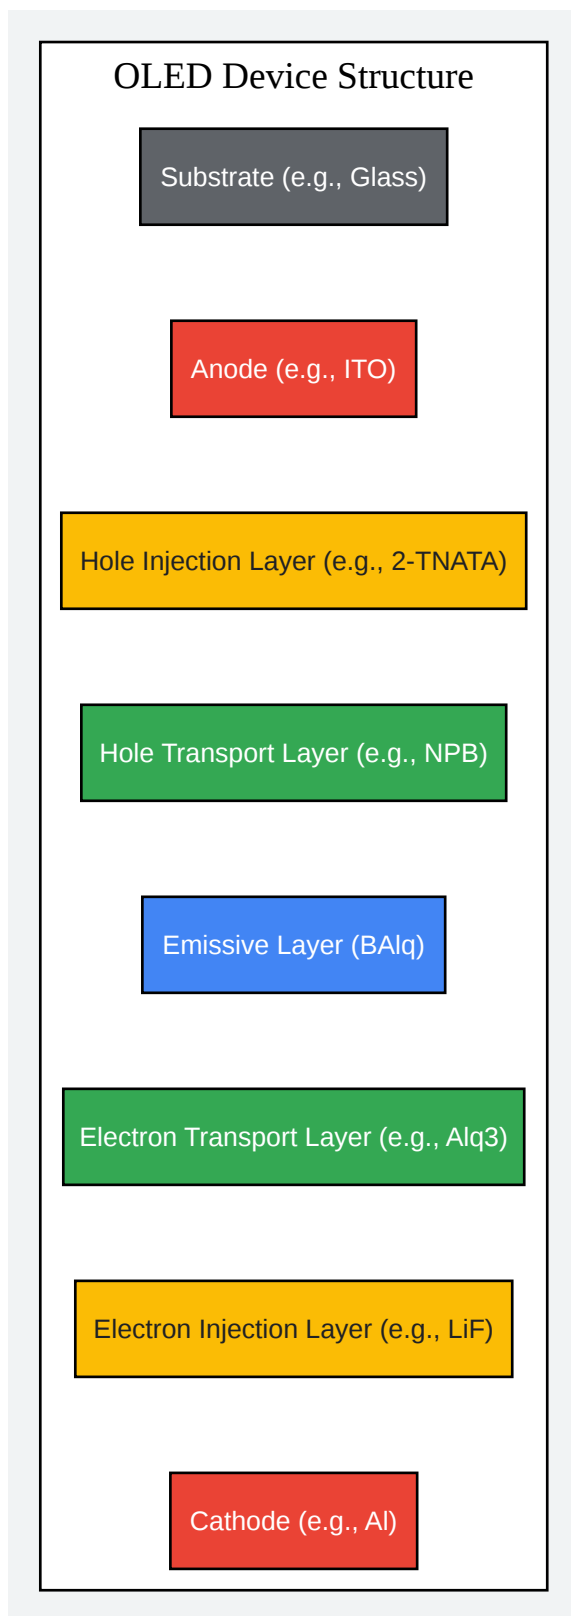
OLED Device Structure

Substrate (e.g., Glass)

Anode (e.g., ITO)

Hole Injection Layer (e.g., 2-TNATA)

Hole Transport Layer (e.g., NPB)

Emissive Layer (BAlq)

Electron Transport Layer (e.g., Alq3)

Electron Injection Layer (e.g., LiF)

Cathode (e.g., Al)